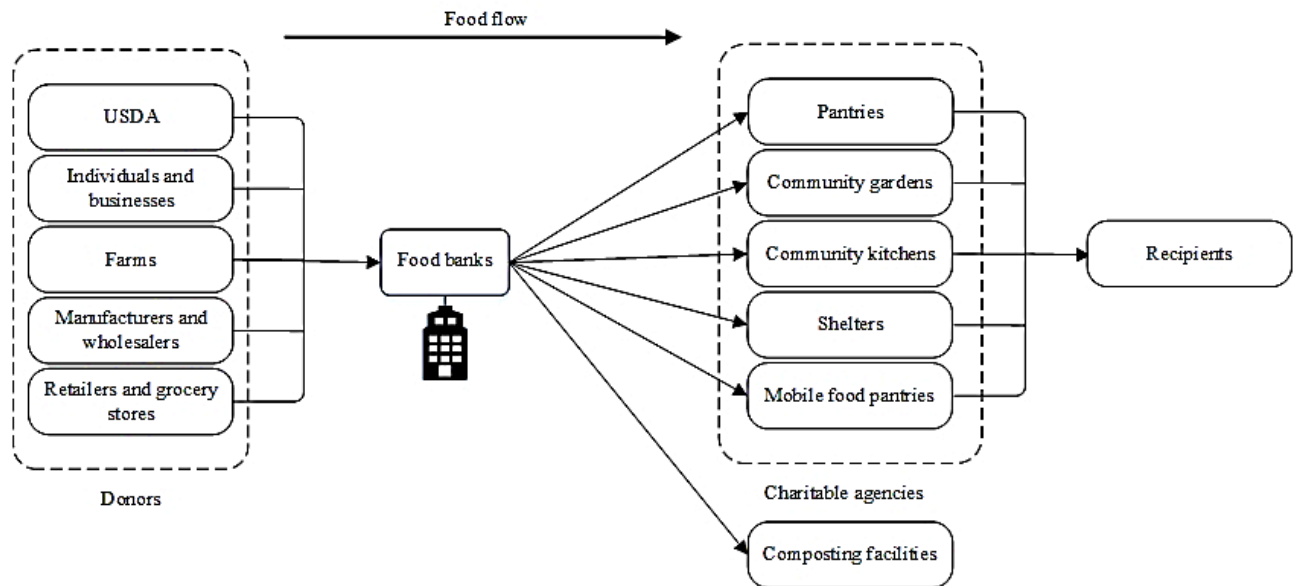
Food flow

USDA

Individuals and businesses

Farms

Manufacturers and wholesalers

Retailers and grocery stores

Donors

Food banks

Pantries

Community gardens

Community kitchens

Shelters

Mobile food pantries

Charitable agencies

Composting facilities

Recipients